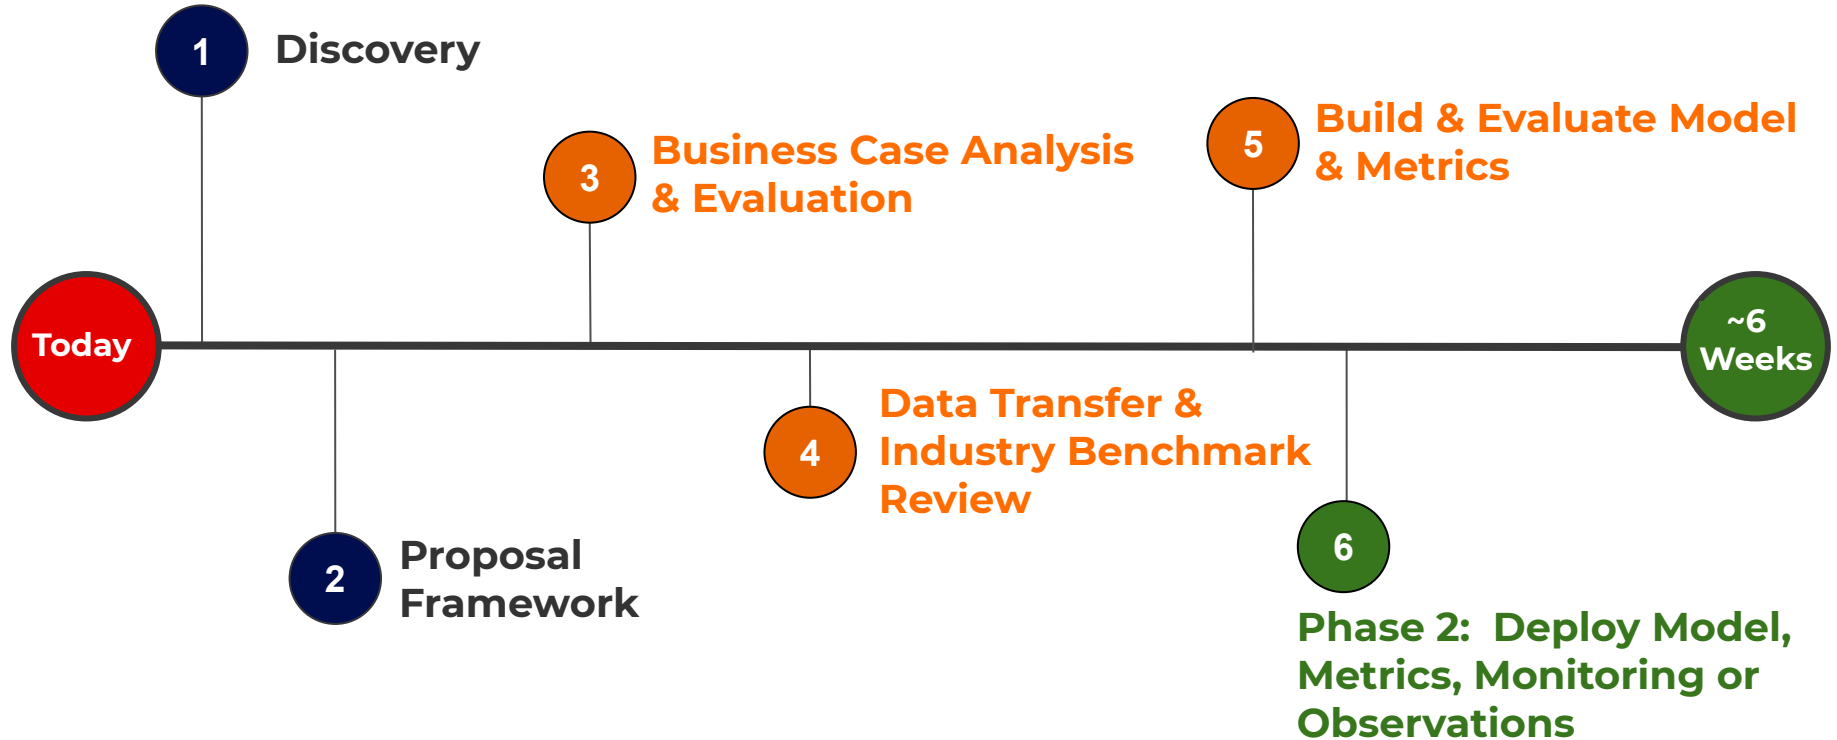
1 Discovery

3 Business Case Analysis & Evaluation

5 Build & Evaluate Model & Metrics

Today

~6 Weeks

4 Data Transfer & Industry Benchmark Review

2 Proposal Framework

6

Phase 2: Deploy Model, Metrics, Monitoring or Observations